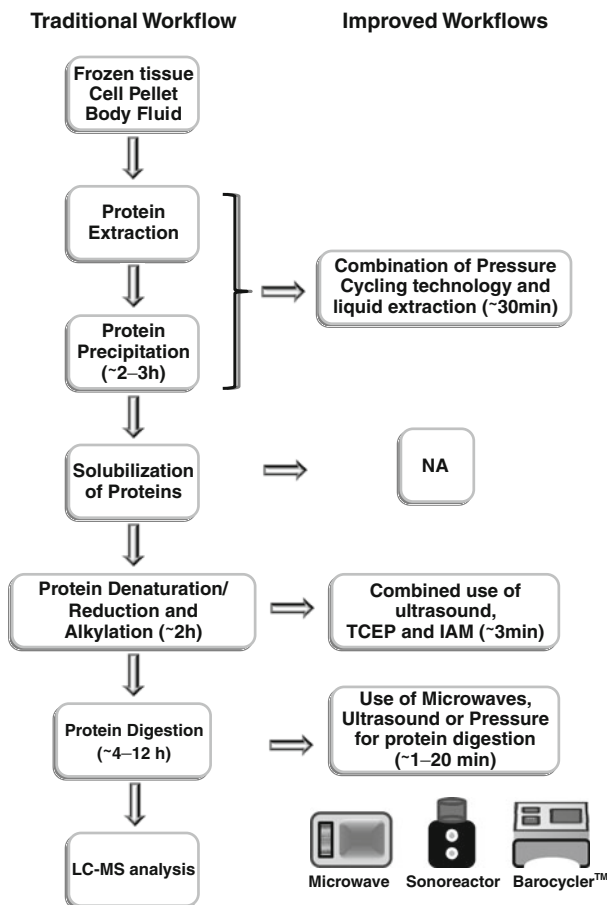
Traditional Workflow

Improved Workflows

Frozen tissue
Cell Pellet
Body Fluid

Protein Extraction

Protein Precipitation (~2–3h)

Combination of Pressure Cycling technology and liquid extraction (~30min)

Solubilization of Proteins

NA

Protein Denaturation/ Reduction and Alkylation (~2h)

Combined use of ultrasound, TCEP and IAM (~3min)

Protein Digestion (~4–12 h)

Use of Microwaves, Ultrasound or Pressure for protein digestion (~1–20 min)

LC-MS analysis

Microwave

Sonoreactor

Barocycler$^{TM}$